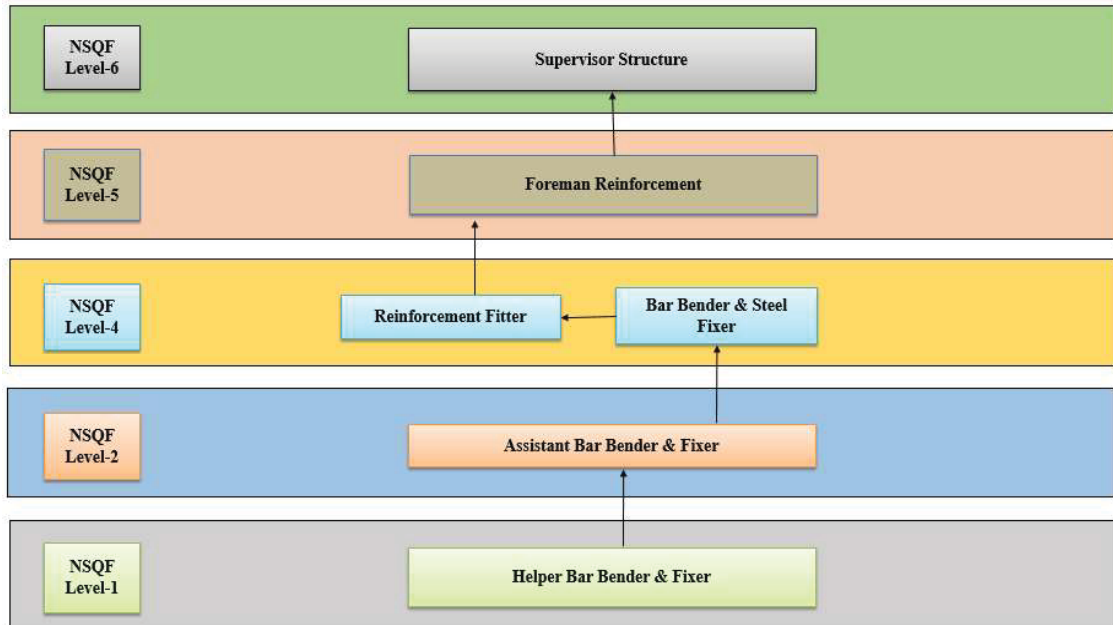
NSQF Level-6

Supervisor Structure

NSQF Level-5

Foreman Reinforcement

NSQF Level-4

Reinforcement Fitter

Bar Bender & Steel Fixer

NSQF Level-2

Assistant Bar Bender & Fixer

NSQF Level-1

Helper Bar Bender & Fixer